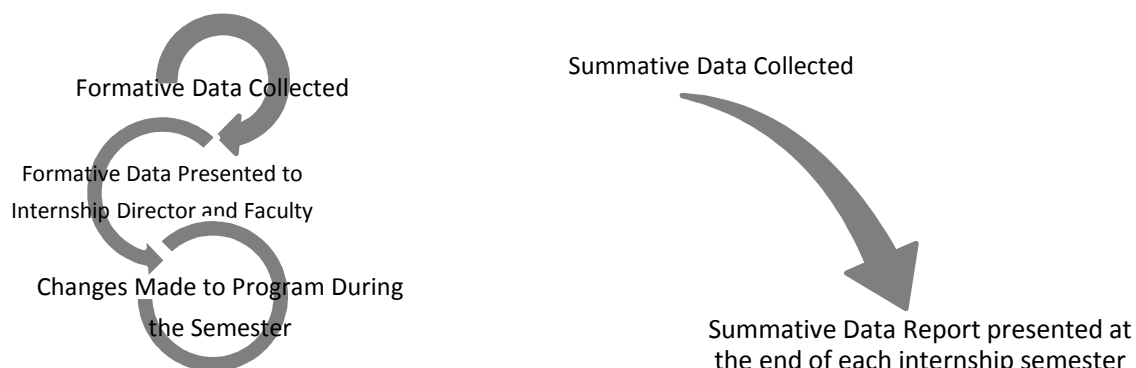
Formative Data Collected

Formative Data Presented to Internship Director and Faculty

Changes Made to Program During the Semester

Summative Data Collected

Summative Data Report presented at the end of each internship semester